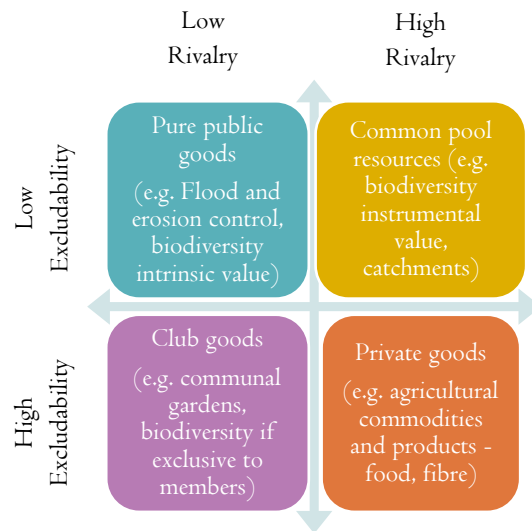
Low Rivalry

High Rivalry

Low Excludability

High Excludability

Pure public goods

(e.g. Flood and erosion control, biodiversity intrinsic value)

Common pool resources (e.g. biodiversity instrumental value, catchments)

Club goods

(e.g. communal gardens, biodiversity if exclusive to members)

Private goods

(e.g. agricultural commodities and products - food, fibre)